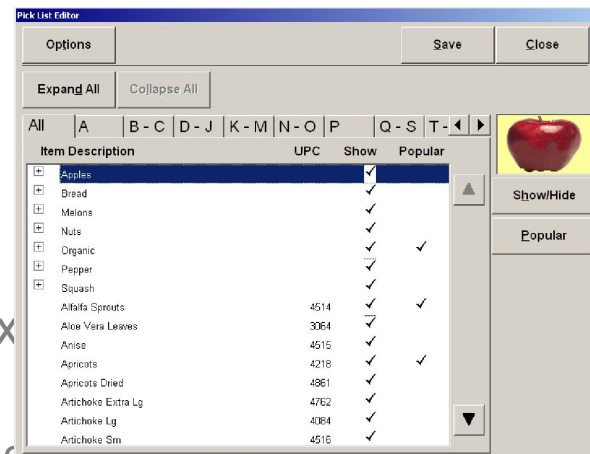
Pick List Editor

Options

Save

Close

Expand All

Collapse All

All | A | B - C | D - J | K - M | N - O | P | Q - S | T -

| Item Description | UPC | Show | Popular |
|---|---|---|---|
| + Apples | | ✓ | |
| + Bread | | ✓ | |
| + Melons | | ✓ | |
| + Nuts | | ✓ | |
| + Organic | | ✓ | ✓ |
| + Pepper | | ✓ | |
| + Squash | | ✓ | |
| Alfalfa Sprouts | 4514 | ✓ | ✓ |
| Aloe Vera Leaves | 3064 | ✓ | |
| Anise | 4515 | ✓ | |
| Apricots | 4218 | ✓ | ✓ |
| Apricots Dried | 4861 | ✓ | |
| Artichoke Extra Lg | 4762 | ✓ | |
| Artichoke Lg | 4084 | ✓ | |
| Artichoke Sm | 4516 | ✓ | |

Show/Hide

Popular